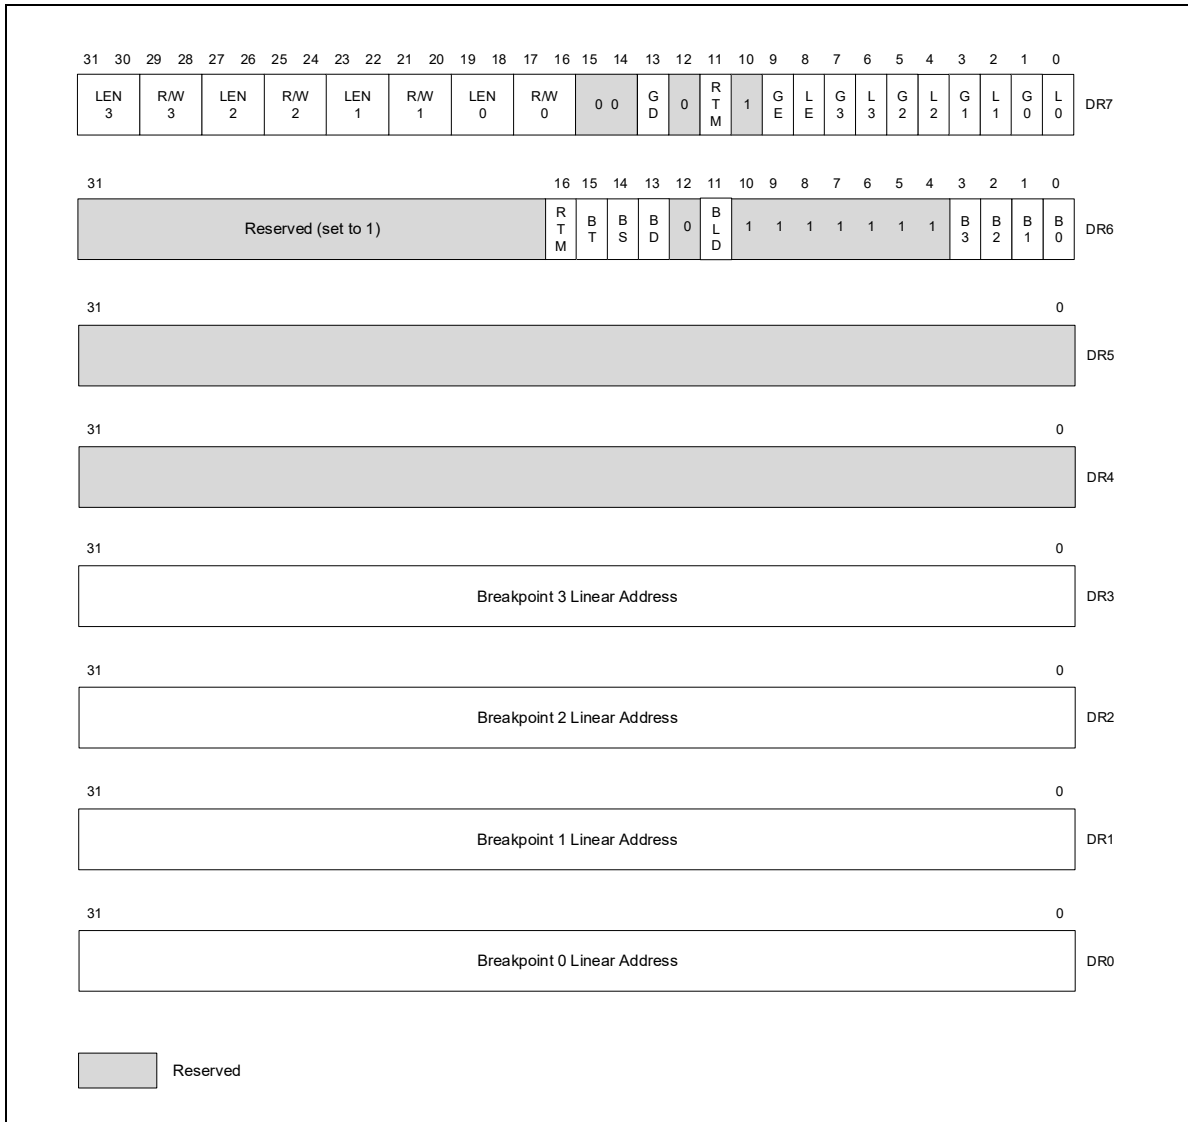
31 30 29 28 27 26 25 24 23 22 21 20 19 18 17 16 15 14 13 12 11 10 9 8 7 6 5 4 3 2 1 0

| LEN 3 | R/W 3 | LEN 2 | R/W 2 | LEN 1 | R/W 1 | LEN 0 | R/W 0 | 0 0 | G D | 0 | R T M | 1 | G E | L E | G 3 | L 3 | G 2 | L 2 | G 1 | L 1 | G 0 | L 0 |
|---|---|---|---|---|---|---|---|---|---|---|---|---|---|---|---|---|---|---|---|---|---|---|

DR7

31 16 15 14 13 12 11 10 9 8 7 6 5 4 3 2 1 0

| Reserved (set to 1) | R T M | B T | B S | B D | 0 | B L D | 1 1 1 1 1 1 1 | B 3 | B 2 | B 1 | B 0 |
|---|---|---|---|---|---|---|---|---|---|---|---|

DR6

31 0

DR5

31 0

DR4

31 0

Breakpoint 3 Linear Address

DR3

31 0

Breakpoint 2 Linear Address

DR2

31 0

Breakpoint 1 Linear Address

DR1

31 0

Breakpoint 0 Linear Address

DR0

Reserved